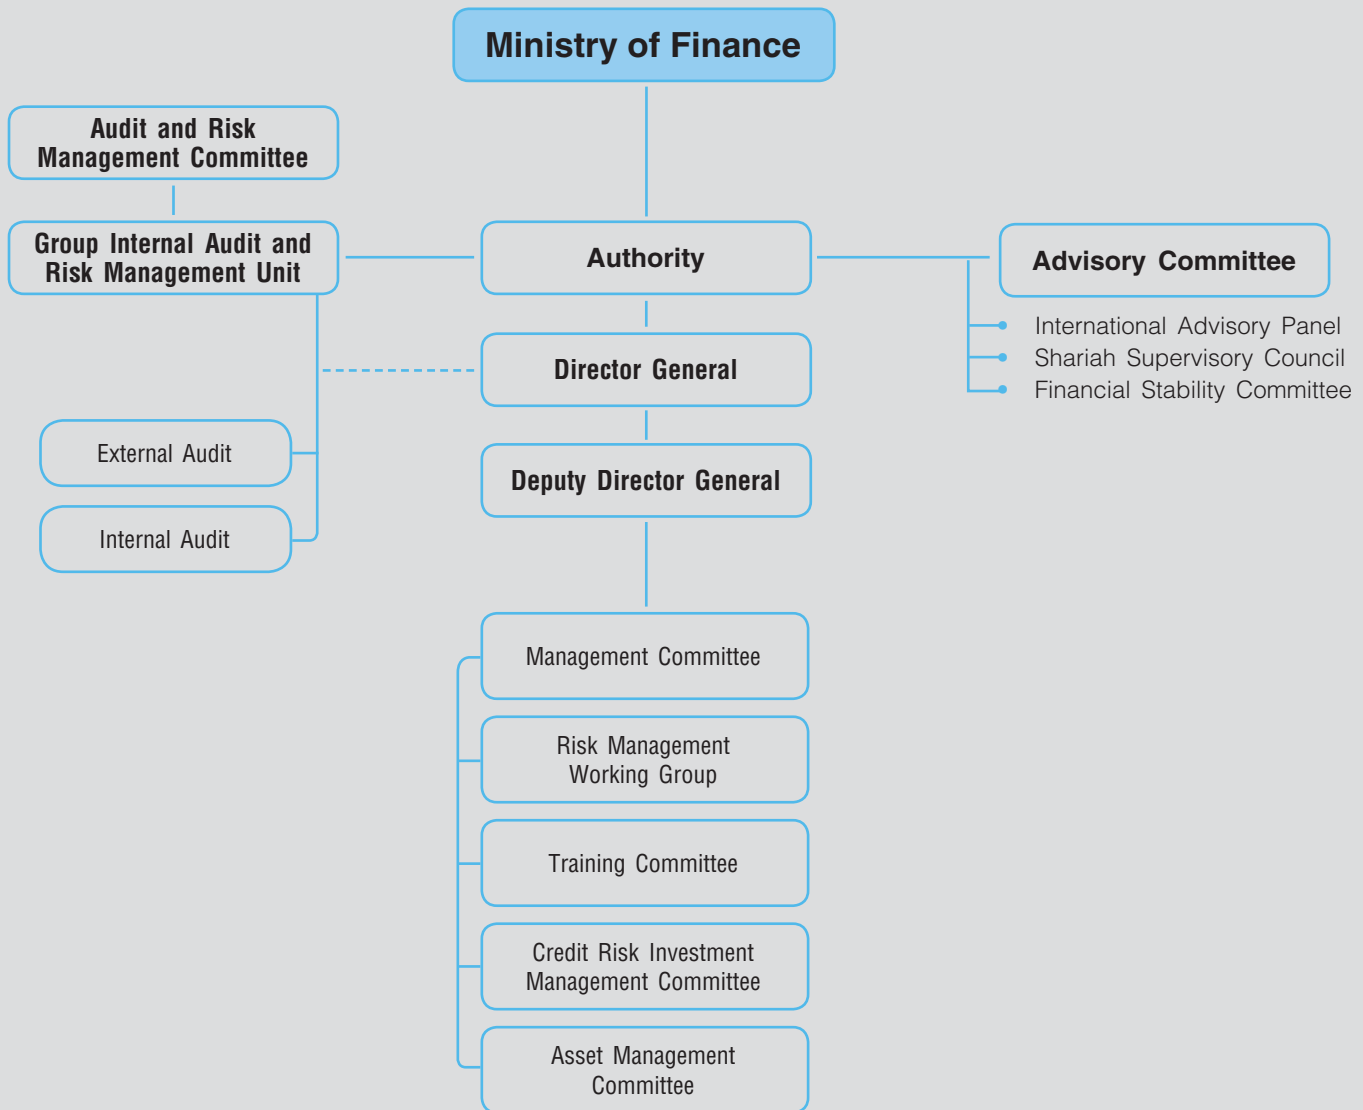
Ministry of Finance

Audit and Risk Management Committee

Group Internal Audit and Risk Management Unit

Authority

Advisory Committee

International Advisory Panel
Shariah Supervisory Council
Financial Stability Committee

Director General

External Audit

Internal Audit

Deputy Director General

Management Committee

Risk Management Working Group

Training Committee

Credit Risk Investment Management Committee

Asset Management Committee